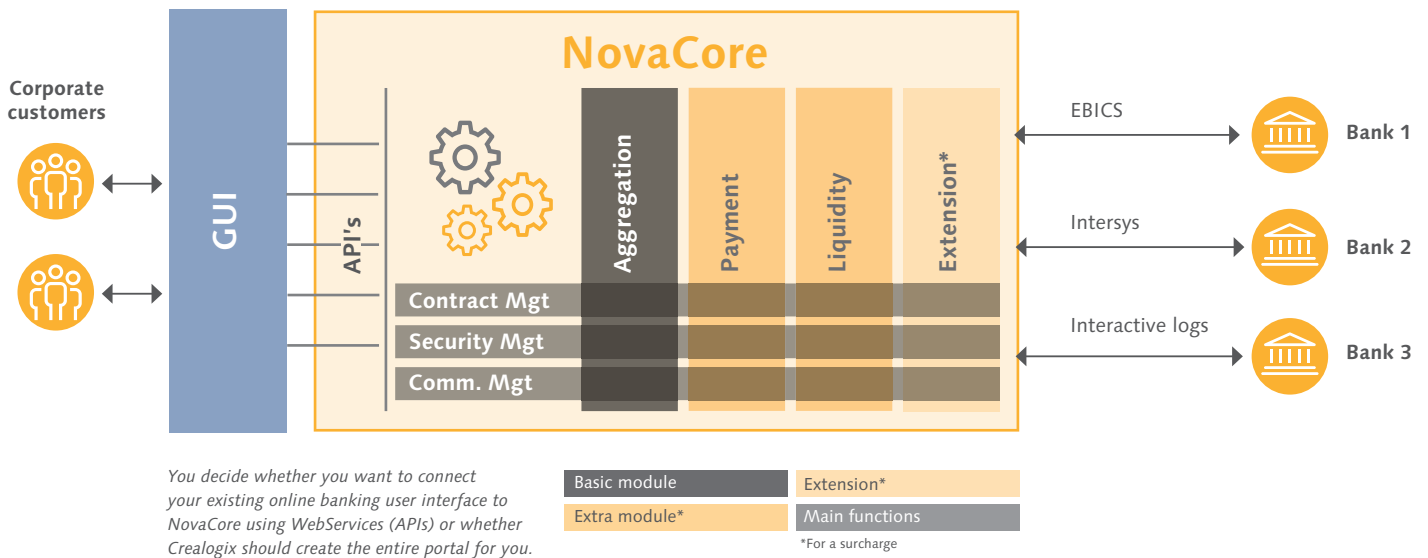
Corporate customers

GUI

NovaCore

API's

Aggregation

Payment

Liquidity

Extension*

Contract Mgt

Security Mgt

Comm. Mgt

EBICS

Bank 1

Intersys

Bank 2

Interactive logs

Bank 3

You decide whether you want to connect your existing online banking user interface to NovaCore using WebServices (APIs) or whether Crealogix should create the entire portal for you.

Basic module

Extension*

Extra module*

Main functions

*For a surcharge